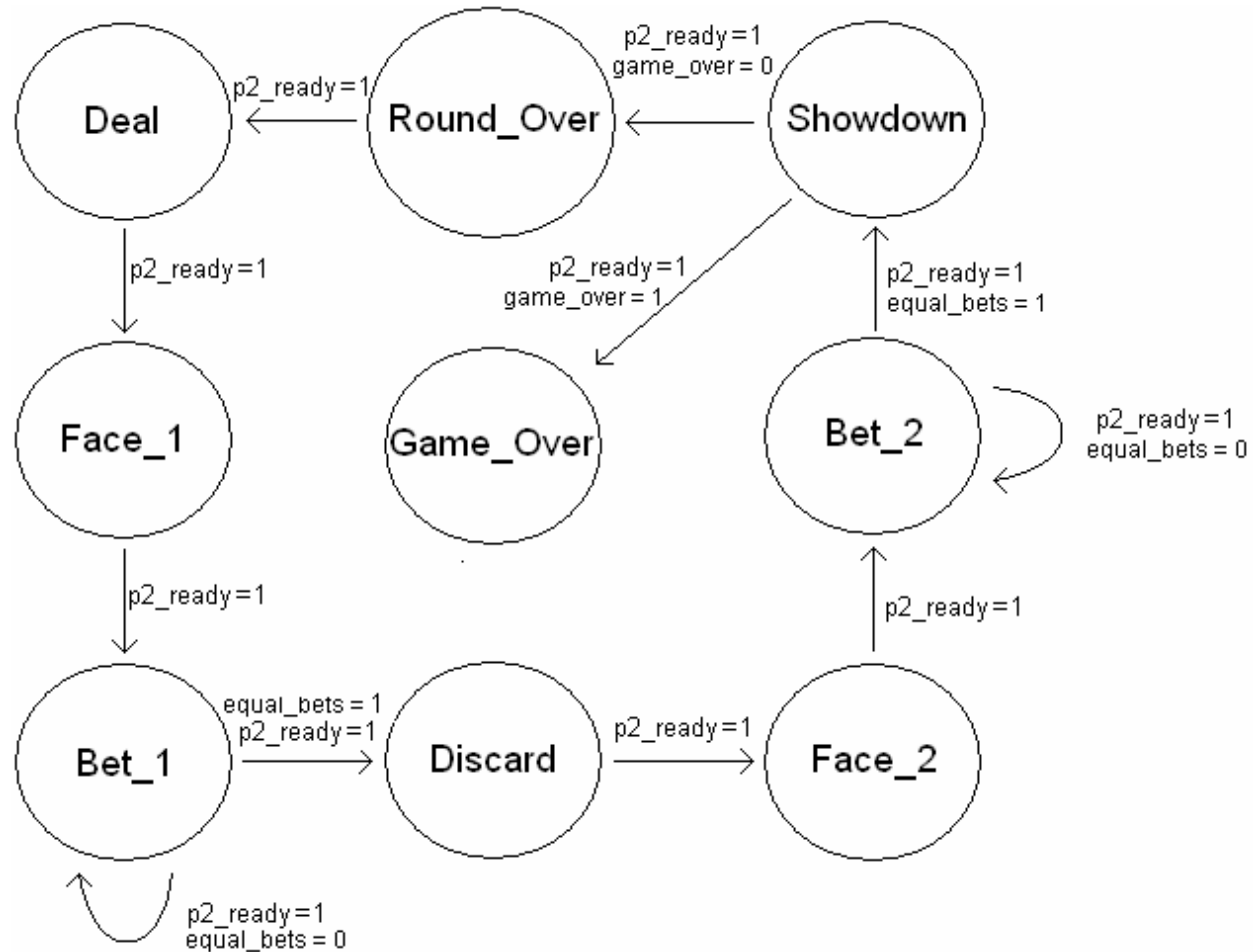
p2_ready=1
game_over = 0

p2_ready=1

Deal

Round_Over

Showdown

p2_ready=1

p2_ready=1
game_over = 1

p2_ready=1
equal_bets = 1

Face_1

Game_Over

Bet_2

p2_ready=1
equal_bets = 0

p2_ready=1

p2_ready=1

equal_bets = 1
p2_ready=1

p2_ready=1

Bet_1

Discard

Face_2

p2_ready=1
equal_bets = 0